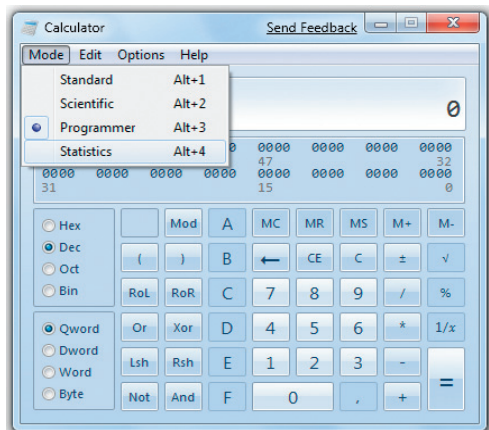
Calculator
Send Feedback

Mode Edit Options Help

Standard Alt+1
Scientific Alt+2
Programmer Alt+3
Statistics Alt+4

0

0000 0000 0000 0000
47 32
0000 0000 0000 0000 0000 0000 0000 0000
31 15 0

Hex
Dec
Oct
Bin

Qword
Dword
Word
Byte

| | Mod | A | MC | MR | MS | M+ | M- |
|---|---|---|---|---|---|---|---|
| ( | ) | B | ← | CE | C | ± | √ |
| RoL | RoR | C | 7 | 8 | 9 | / | % |
| Or | Xor | D | 4 | 5 | 6 | * | 1/x |
| Lsh | Rsh | E | 1 | 2 | 3 | - | = |
| Not | And | F | 0 | | , | + | |